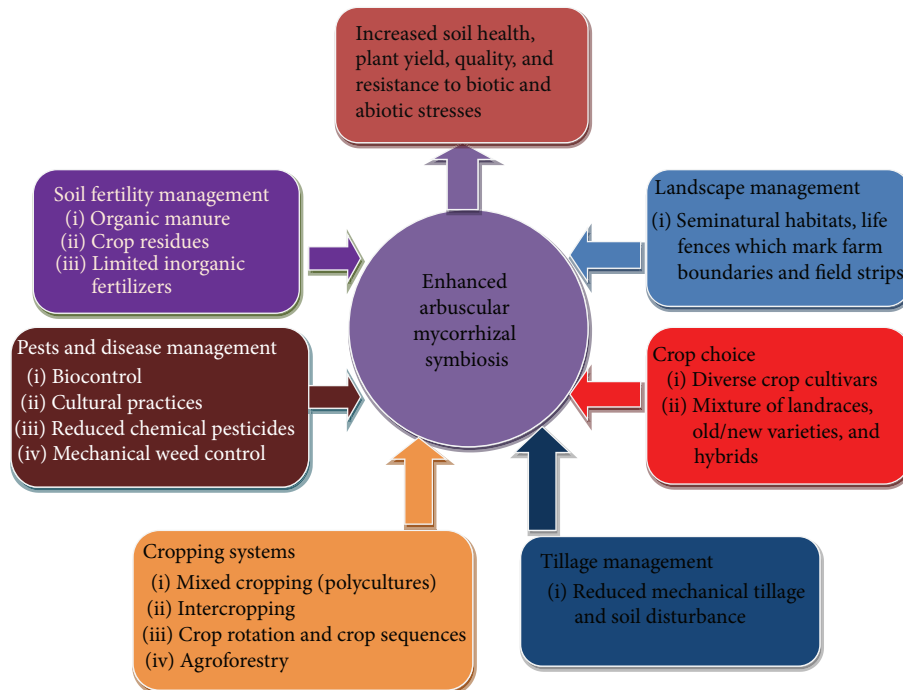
Increased soil health, plant yield, quality, and resistance to biotic and abiotic stresses

Soil fertility management
(i) Organic manure
(ii) Crop residues
(iii) Limited inorganic fertilizers

Landscape management
(i) Seminatural habitats, life fences which mark farm boundaries and field strips

Enhanced arbuscular mycorrhizal symbiosis

Pests and disease management
(i) Biocontrol
(ii) Cultural practices
(iii) Reduced chemical pesticides
(iv) Mechanical weed control

Crop choice
(i) Diverse crop cultivars
(ii) Mixture of landraces, old/new varieties, and hybrids

Cropping systems
(i) Mixed cropping (polycultures)
(ii) Intercropping
(iii) Crop rotation and crop sequences
(iv) Agroforestry

Tillage management
(i) Reduced mechanical tillage and soil disturbance